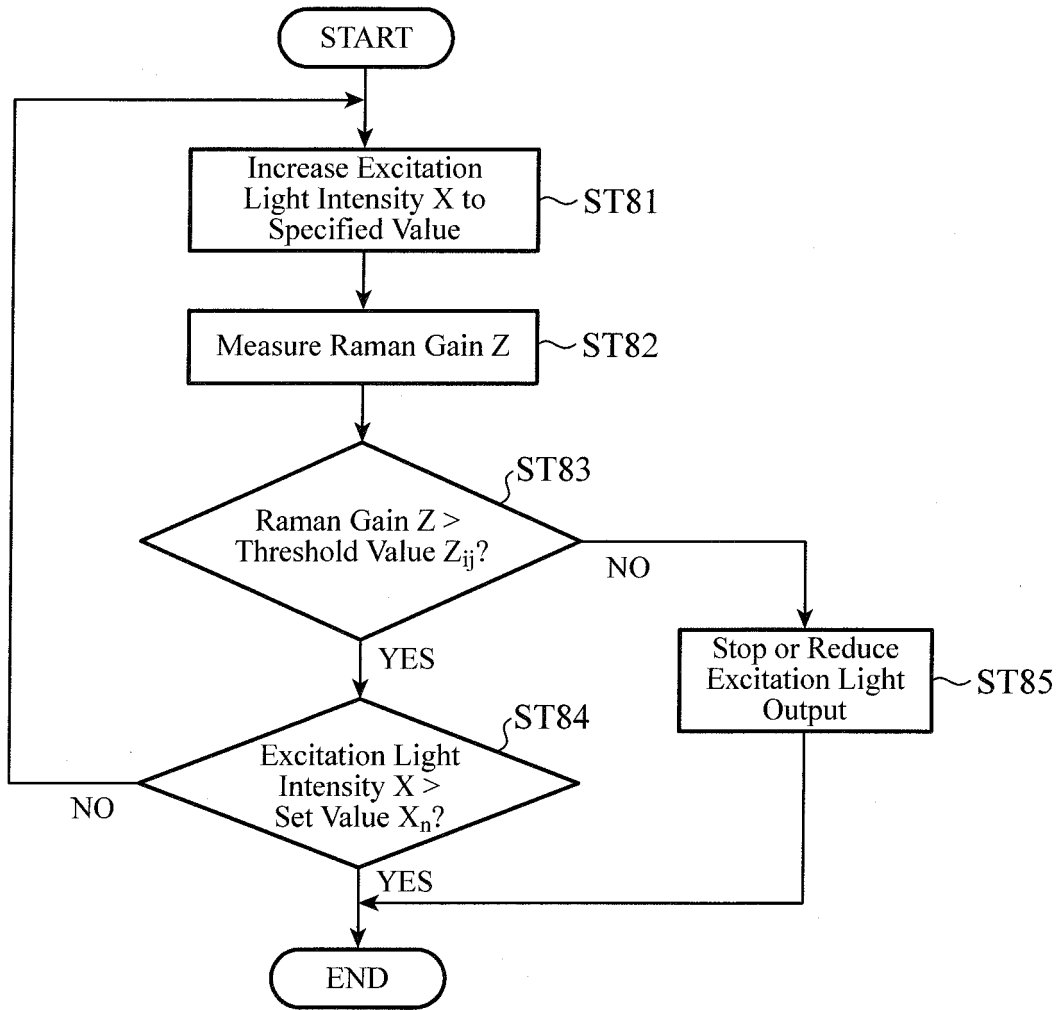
START

Increase Excitation Light Intensity X to Specified Value

ST81

Measure Raman Gain Z

ST82

ST83

Raman Gain Z > Threshold Value $Z_{ij}$?

NO

YES

Stop or Reduce Excitation Light Output

ST85

ST84

Excitation Light Intensity X > Set Value $X_n$?

NO

YES

END